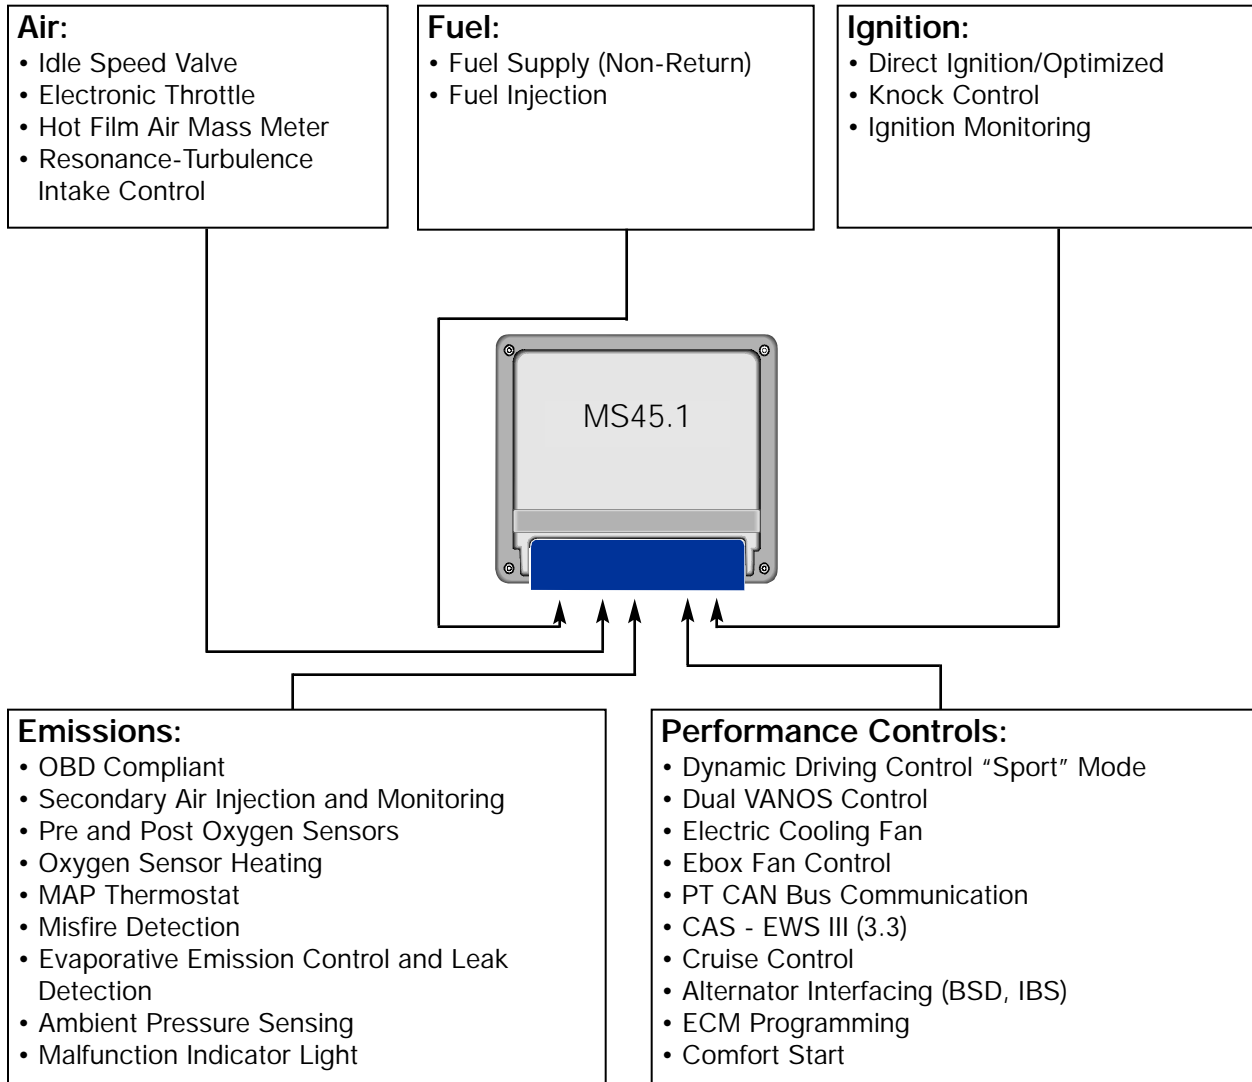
Air:
• Idle Speed Valve
• Electronic Throttle
• Hot Film Air Mass Meter
• Resonance-Turbulence Intake Control

Fuel:
• Fuel Supply (Non-Return)
• Fuel Injection

Ignition:
• Direct Ignition/Optimized
• Knock Control
• Ignition Monitoring

MS45.1

Emissions:
• OBD Compliant
• Secondary Air Injection and Monitoring
• Pre and Post Oxygen Sensors
• Oxygen Sensor Heating
• MAP Thermostat
• Misfire Detection
• Evaporative Emission Control and Leak Detection
• Ambient Pressure Sensing
• Malfunction Indicator Light

Performance Controls:
• Dynamic Driving Control “Sport” Mode
• Dual VANOS Control
• Electric Cooling Fan
• Ebox Fan Control
• PT CAN Bus Communication
• CAS - EWS III (3.3)
• Cruise Control
• Alternator Interfacing (BSD, IBS)
• ECM Programming
• Comfort Start